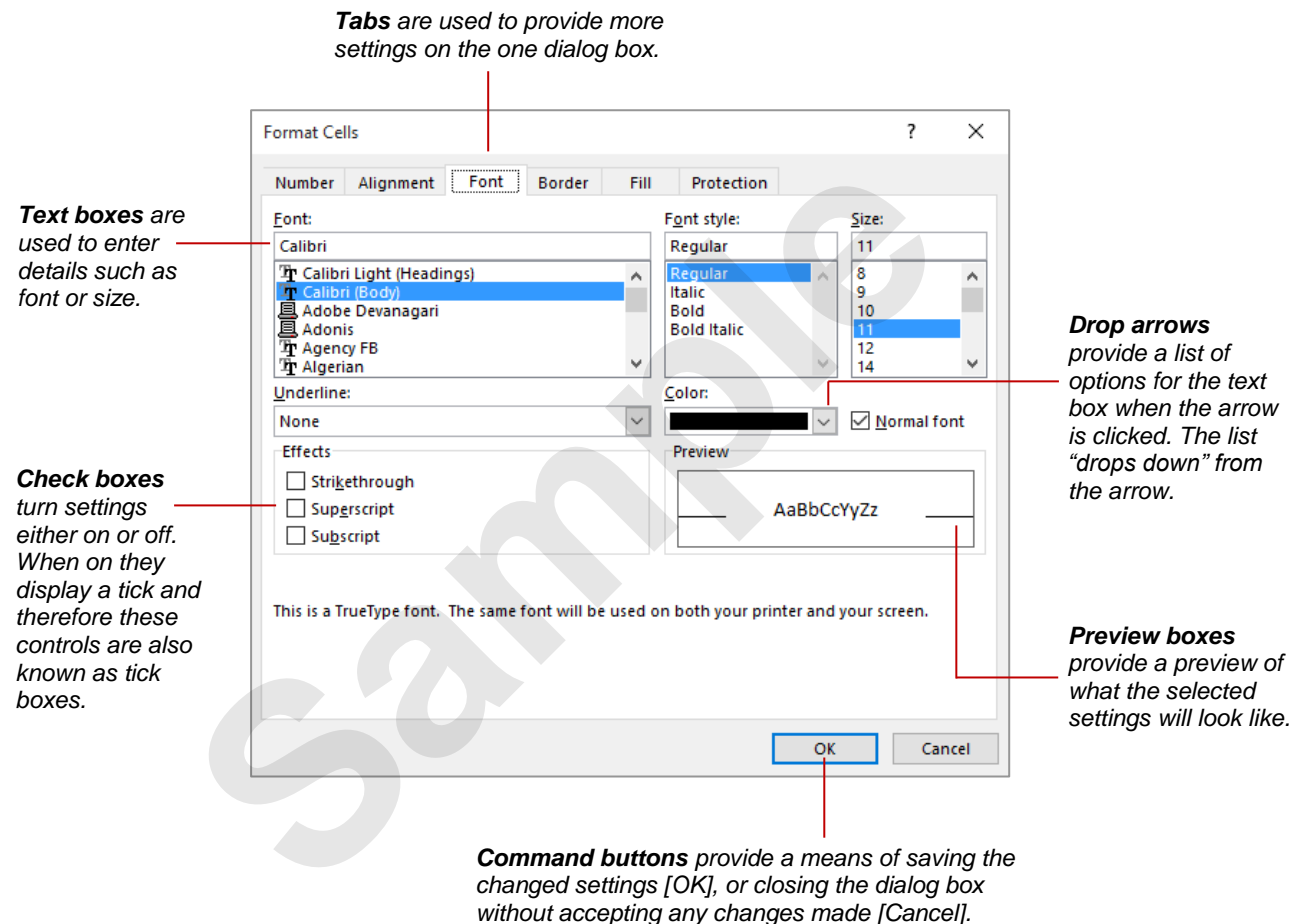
**Tabs** are used to provide more settings on the one dialog box.

Format Cells

?

×

Number Alignment Font Border Fill Protection

**Text boxes** are used to enter details such as font or size.

Font:

Calibri

Calibri Light (Headings)
Calibri (Body)
Adobe Devanagari
Adonis
Agency FB
Algerian

Font style:

Regular

Regular
Italic
Bold
Bold Italic

Size:

11

8
9
10
11
12
14

**Drop arrows** provide a list of options for the text box when the arrow is clicked. The list "drops down" from the arrow.

Underline:

None

Color:

Normal font

Effects

Strikethrough

Superscript

Subscript

Preview

AaBbCcYyZz

**Check boxes** turn settings either on or off. When on they display a tick and therefore these controls are also known as tick boxes.

This is a TrueType font. The same font will be used on both your printer and your screen.

**Preview boxes** provide a preview of what the selected settings will look like.

OK

Cancel

Sample

**Command buttons** provide a means of saving the changed settings [OK], or closing the dialog box without accepting any changes made [Cancel].